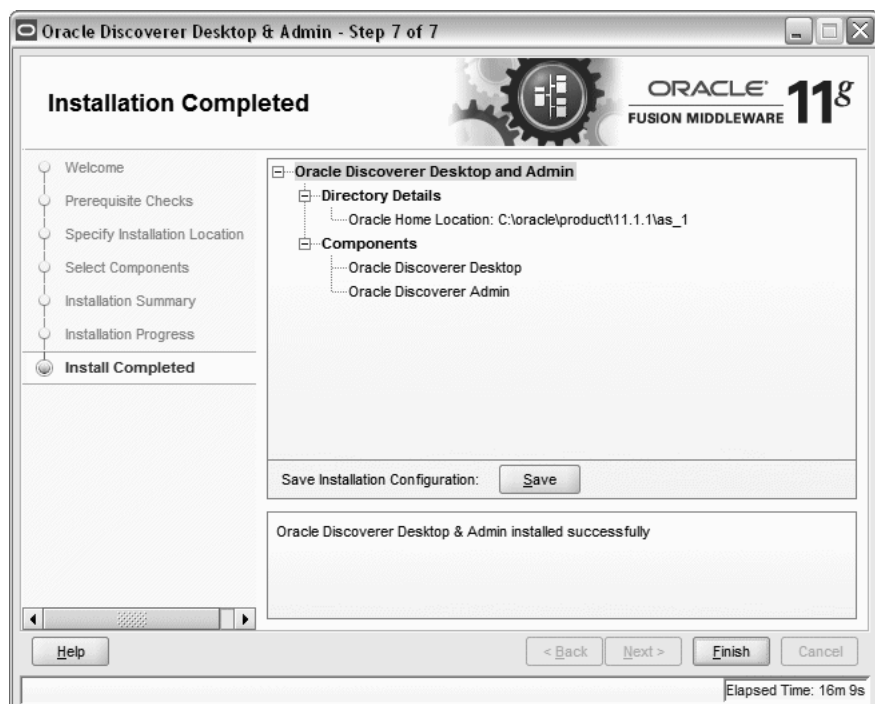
Oracle Discoverer Desktop & Admin - Step 7 of 7

Installation Completed

ORACLE® FUSION MIDDLEWARE 11g

Welcome
Prerequisite Checks
Specify Installation Location
Select Components
Installation Summary
Installation Progress
Install Completed

Oracle Discoverer Desktop and Admin
Directory Details
Oracle Home Location: C:\oracle\product\11.1.1\as_1
Components
Oracle Discoverer Desktop
Oracle Discoverer Admin

Save Installation Configuration: Save

Oracle Discoverer Desktop & Admin installed successfully

Help
< Back
Next >
Finish
Cancel

Elapsed Time: 16m 9s